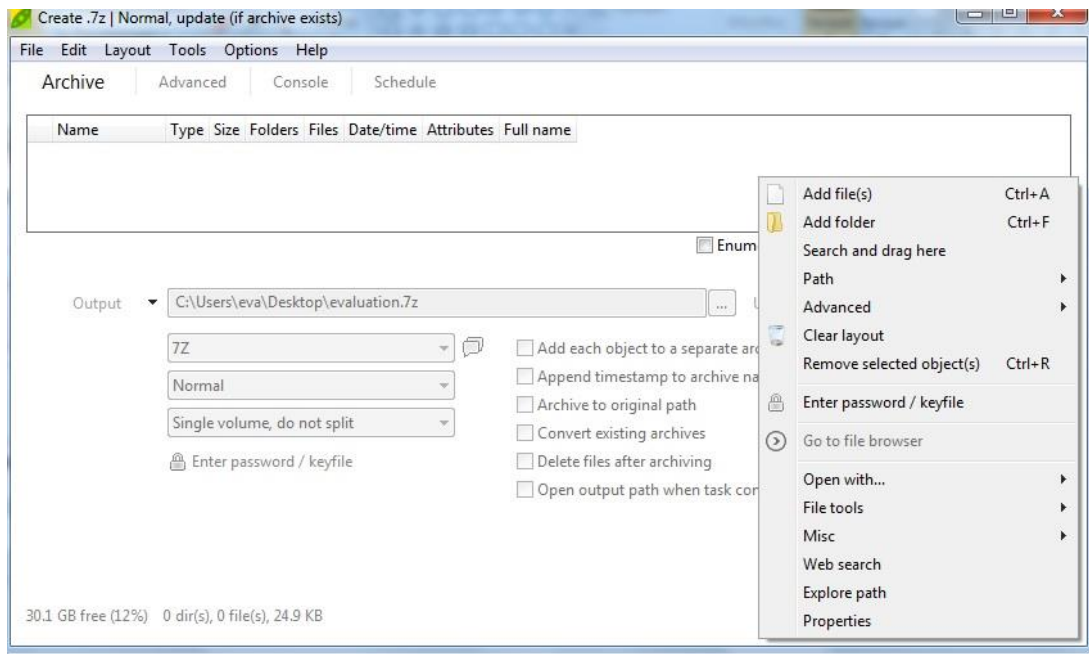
Create .7z | Normal, update (if archive exists)

File Edit Layout Tools Options Help

Archive Advanced Console Schedule

| Name | Type | Size | Folders | Files | Date/time | Attributes | Full name |
|---|---|---|---|---|---|---|---|

Enum

Output C:\Users\eva\Desktop\evaluation.7z ... U

7Z

Normal

Single volume, do not split

Enter password / keyfile

Add each object to a separate arc

Append timestamp to archive na

Archive to original path

Convert existing archives

Delete files after archiving

Open output path when task cor

Add file(s) Ctrl+A
Add folder Ctrl+F
Search and drag here
Path
Advanced
Clear layout
Remove selected object(s) Ctrl+R
Enter password / keyfile
Go to file browser
Open with...
File tools
Misc
Web search
Explore path
Properties

30.1 GB free (12%) 0 dir(s), 0 file(s), 24.9 KB